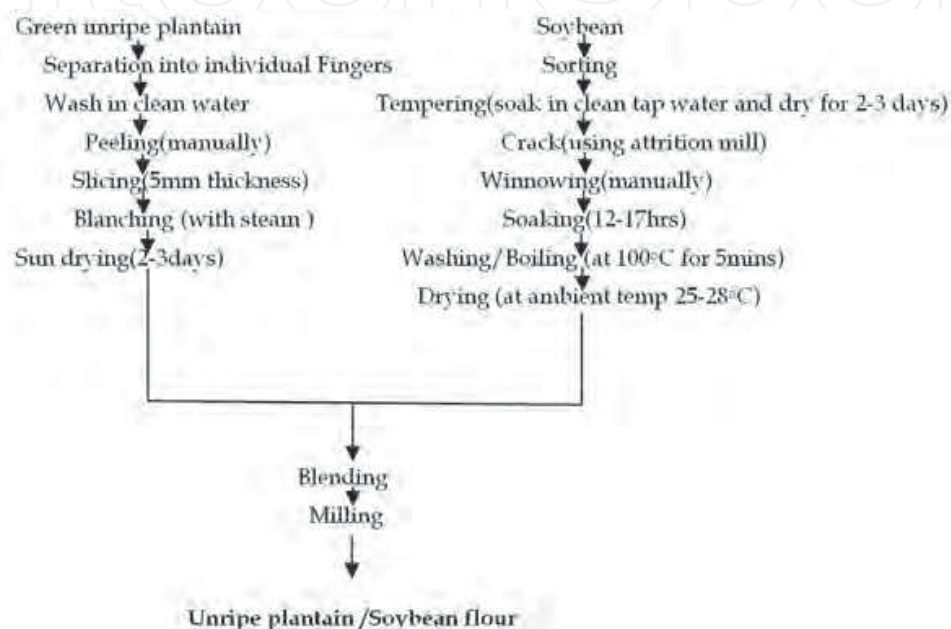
Green unripe plantain
Separation into individual Fingers
Wash in clean water
Peeling(manually)
Slicing(5mm thickness)
Blanching (with steam )
Sun drying(2-3days)

Soybean
Sorting
Tempering(soak in clean tap water and dry for 2-3 days)
Crack(using attrition mill)
Winnowing(manually)
Soaking(12-17hrs)
Washing/Boiling (at 100°C for 5mins)
Drying (at ambient temp 25-28°C)

Blending
Milling

Unripe plantain /Soybean flour